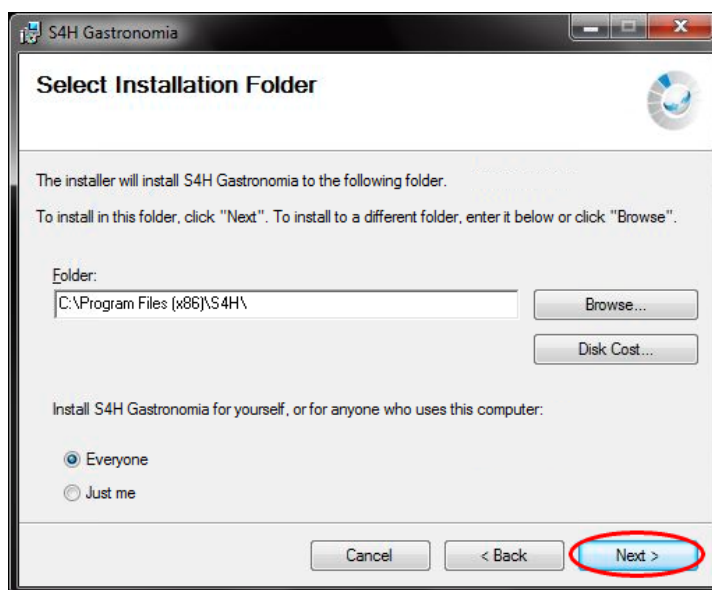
S4H Gastronomia

Select Installation Folder

The installer will install S4H Gastronomia to the following folder.

To install in this folder, click "Next". To install to a different folder, enter it below or click "Browse".

Folder:
C:\Program Files (x86)\S4H\

Browse...

Disk Cost...

Install S4H Gastronomia for yourself, or for anyone who uses this computer:

Everyone

Just me

Cancel

< Back

Next >